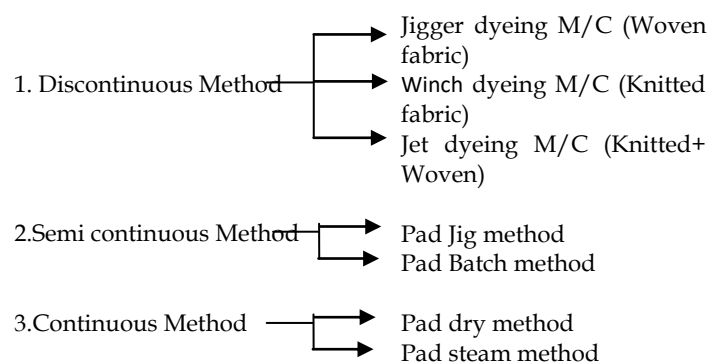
1. Discontinuous Method

Jigger dyeing M/C (Woven fabric)
Winch dyeing M/C (Knitted fabric)
Jet dyeing M/C (Knitted+ Woven)

2.Semi continuous Method

Pad Jig method
Pad Batch method

3.Continuous Method

Pad dry method
Pad steam method